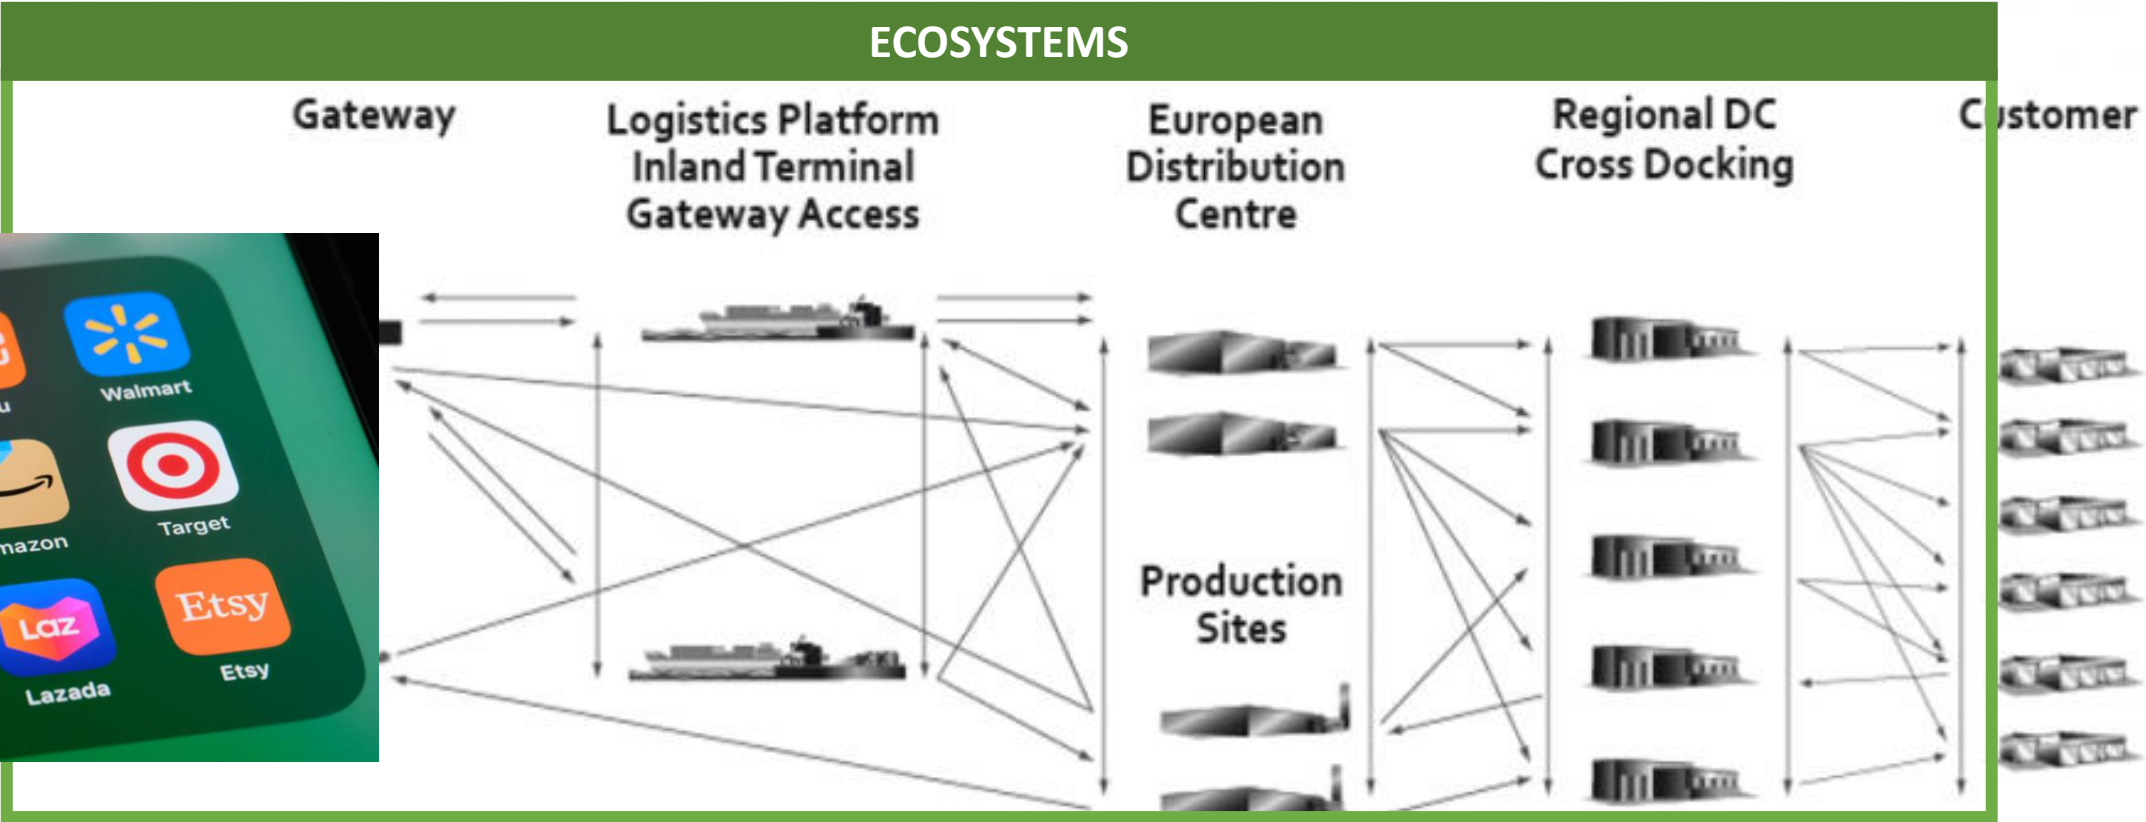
ECOSYSTEMS

Gateway

Logistics Platform Inland Terminal Gateway Access

European Distribution Centre

Regional DC Cross Docking

C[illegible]stomer

u

Walmart

mazon

Target

Laz

Lazada

Etsy

Etsy

Production Sites